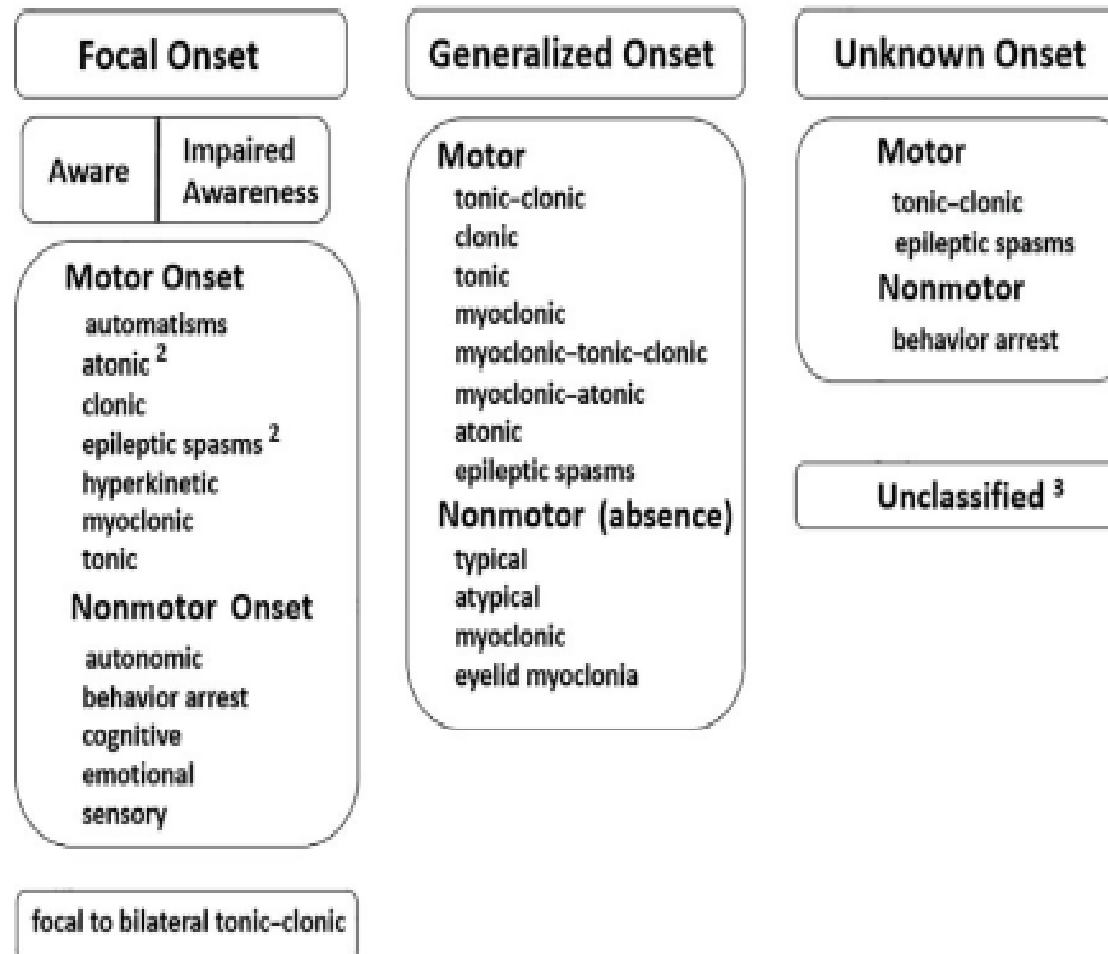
Focal Onset

Aware | Impaired Awareness

Motor Onset
automatisms
atonic $^2$
clonic
epileptic spasms $^2$
hyperkinetic
myoclonic
tonic
Nonmotor Onset
autonomic
behavior arrest
cognitive
emotional
sensory

focal to bilateral tonic-clonic

Generalized Onset

Motor
tonic-clonic
clonic
tonic
myoclonic
myoclonic-tonic-clonic
myoclonic-atonic
atonic
epileptic spasms
Nonmotor (absence)
typical
atypical
myoclonic
eyelid myoclonia

Unknown Onset

Motor
tonic-clonic
epileptic spasms
Nonmotor
behavior arrest

Unclassified $^3$